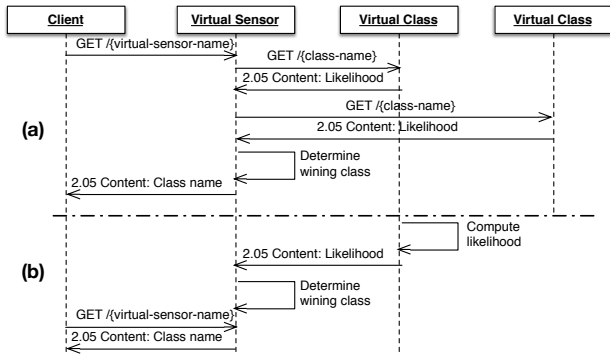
Client
Virtual Sensor
Virtual Class
Virtual Class

GET /{virtual-sensor-name}
GET /{class-name}
2.05 Content: Likelihood
GET /{class-name}
2.05 Content: Likelihood
(a)
Determine wining class
2.05 Content: Class name

Compute likelihood
2.05 Content: Likelihood
(b)
Determine wining class
GET /{virtual-sensor-name}
2.05 Content: Class name